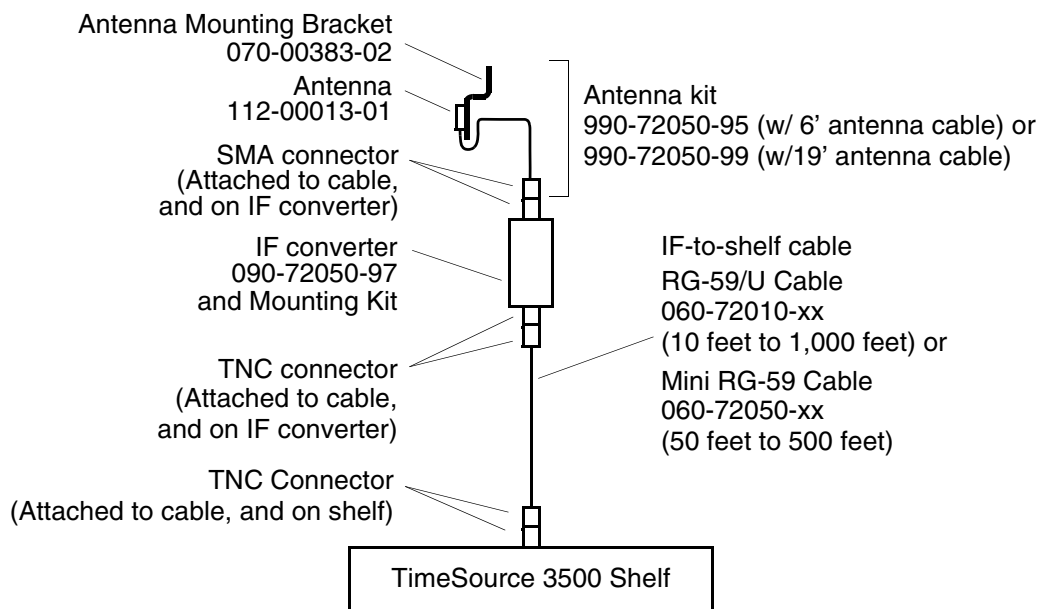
Antenna Mounting Bracket
070-00383-02

Antenna
112-00013-01

Antenna kit
990-72050-95 (w/ 6’ antenna cable) or
990-72050-99 (w/19’ antenna cable)

SMA connector
(Attached to cable,
and on IF converter)

IF converter
090-72050-97
and Mounting Kit

IF-to-shelf cable
RG-59/U Cable
060-72010-xx
(10 feet to 1,000 feet) or

TNC connector
(Attached to cable,
and on IF converter)

Mini RG-59 Cable
060-72050-xx
(50 feet to 500 feet)

TNC Connector
(Attached to cable, and on shelf)

TimeSource 3500 Shelf